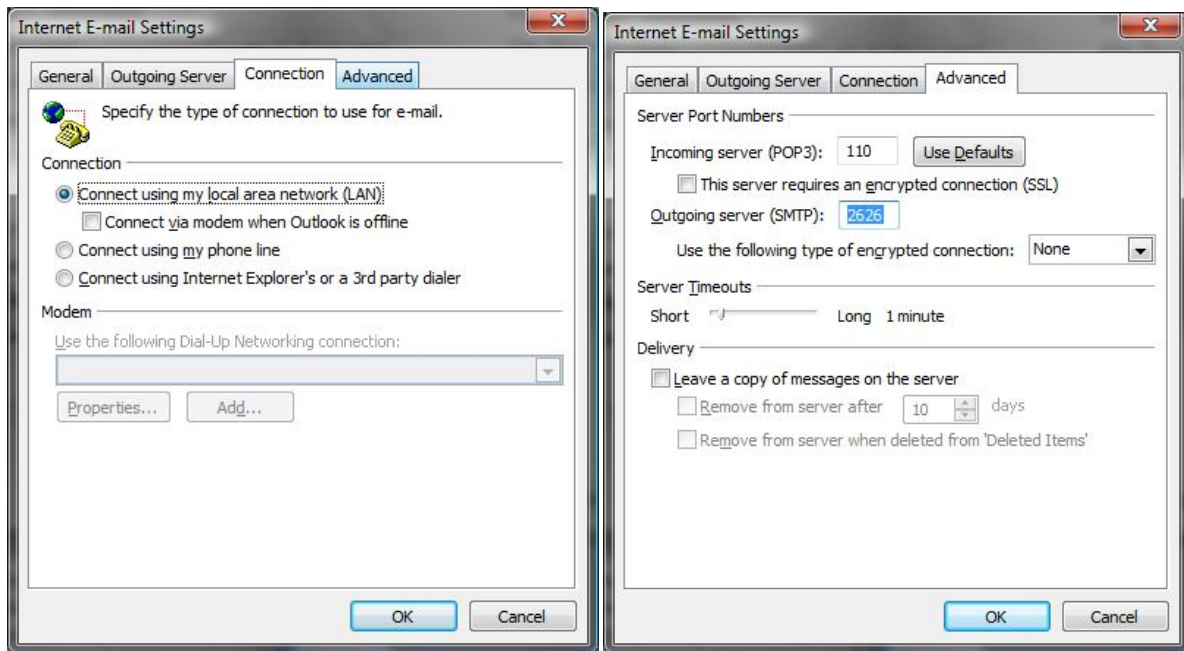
Internet E-mail Settings

General | Outgoing Server | Connection | Advanced

Specify the type of connection to use for e-mail.

Connection

Connect using my local area network (LAN)

Connect via modem when Outlook is offline

Connect using my phone line

Connect using Internet Explorer's or a 3rd party dialer

Modem

Use the following Dial-Up Networking connection:

Properties... Add...

OK Cancel

Internet E-mail Settings

General | Outgoing Server | Connection | Advanced

Server Port Numbers

Incoming server (POP3): 110 Use Defaults

This server requires an encrypted connection (SSL)

Outgoing server (SMTP): 2626

Use the following type of encrypted connection: None

Server Timeouts

Short Long 1 minute

Delivery

Leave a copy of messages on the server

Remove from server after 10 days

Remove from server when deleted from 'Deleted Items'

OK Cancel